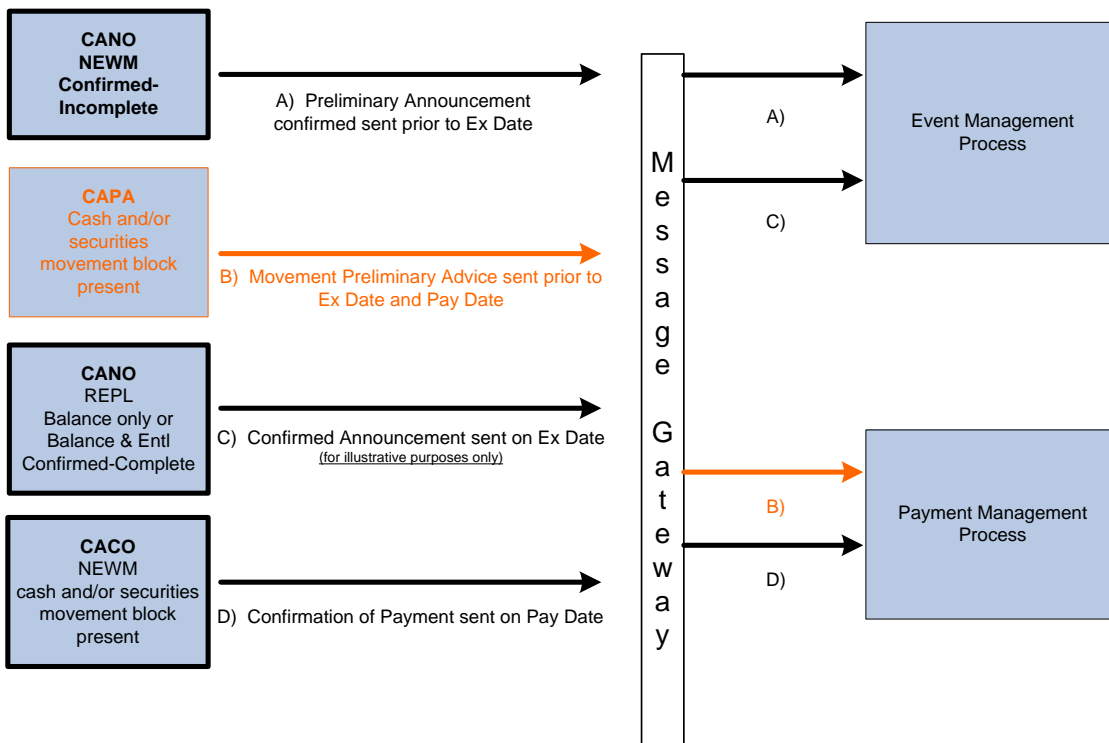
CANO
NEWM
Confirmed-Incomplete

A) Preliminary Announcement confirmed sent prior to Ex Date

CAPA
Cash and/or securities movement block present

B) Movement Preliminary Advice sent prior to Ex Date and Pay Date

CANO
REPL
Balance only or Balance & Entl
Confirmed-Complete

C) Confirmed Announcement sent on Ex Date
(for illustrative purposes only)

CACO
NEWM
cash and/or securities movement block present

D) Confirmation of Payment sent on Pay Date

Message Gateway

A)

C)

Event Management Process

B)

D)

Payment Management Process